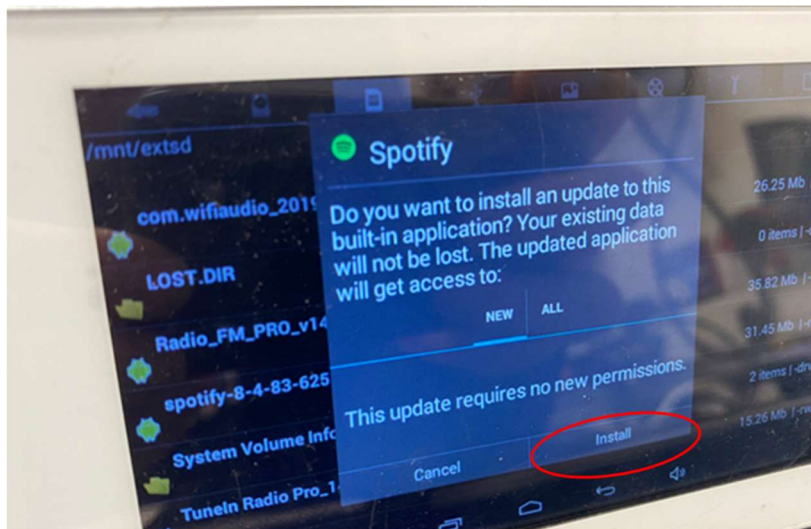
/mnt/extsd

com.wifiaudio_2019

LOST.DIR

Radio_FM_PRO_v14

spotify-8-4-83-625

System Volume Info

TuneIn Radio Pro_1

26.25 Mb

0 items |

35.82 Mb |

31.45 Mb |

2 items |

15.26 Mb |

Spotify

Do you want to install an update to this built-in application? Your existing data will not be lost. The updated application will get access to:

NEW

ALL

This update requires no new permissions.

Cancel

Install